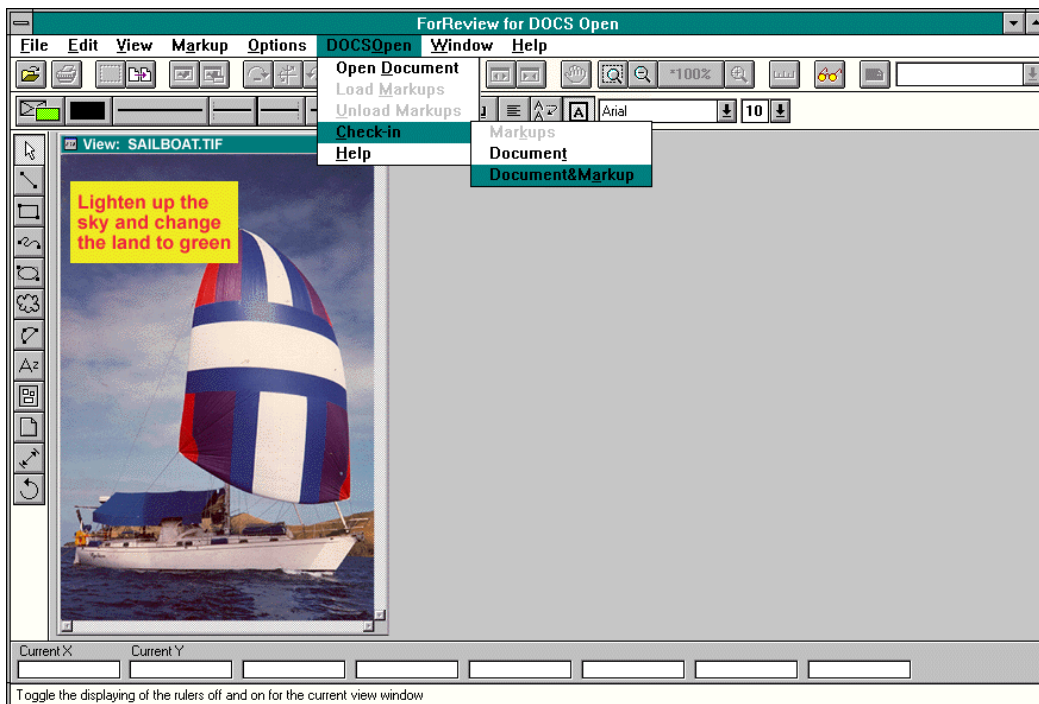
ForReview for DOCS Open

File Edit View Markup Options DOCSOpen Window Help

Open Document
Load Markups
Unload Markups
Check-in
Help

Markups
Document
Document&Markup

*100%

Arial 10

View: SAILBOAT.TIF

Lighten up the sky and change the land to green

Current X Current Y

Toggle the displaying of the rulers off and on for the current view window